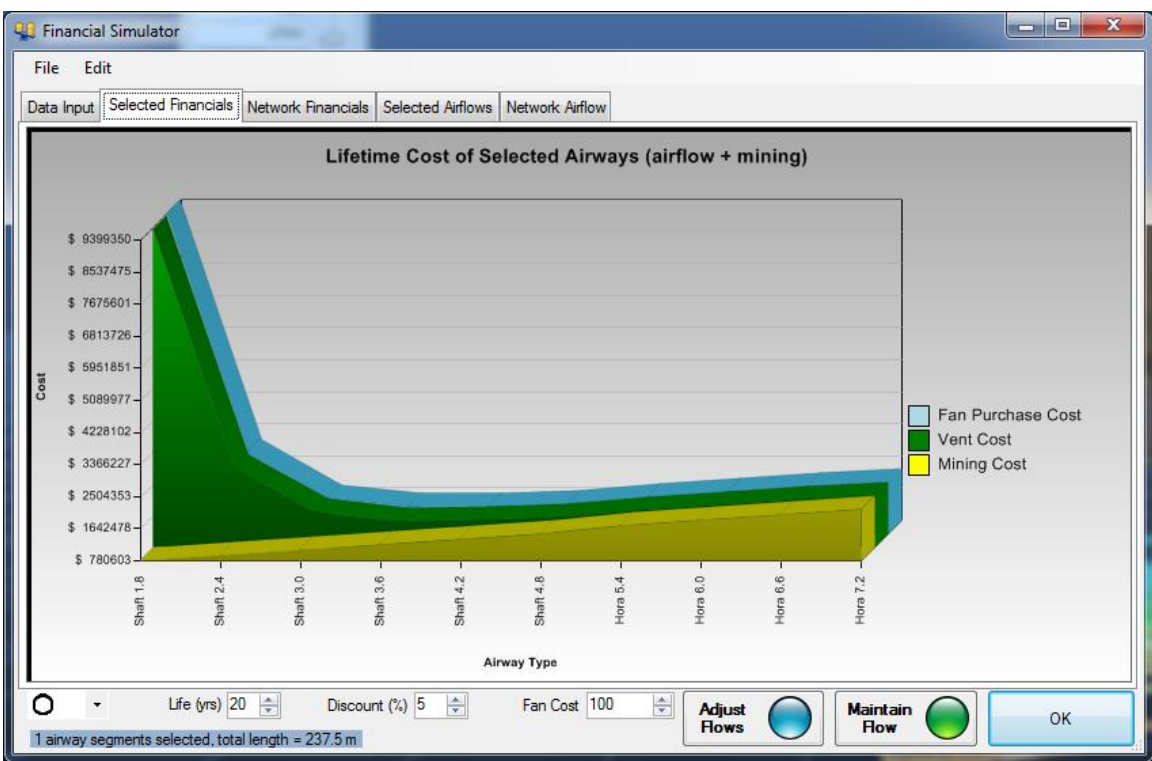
Financial Simulator

File Edit

Data Input | Selected Financials | Network Financials | Selected Airflows | Network Airflow

Lifetime Cost of Selected Airways (airflow + mining)

Cost

$ 9399350
$ 8537475
$ 7675601
$ 6813726
$ 5951851
$ 5089977
$ 4228102
$ 3366227
$ 2504353
$ 1642478
$ 780603

Shaft 1.8
Shaft 2.4
Shaft 3.0
Shaft 3.6
Shaft 4.2
Shaft 4.8
Hora 5.4
Hora 6.0
Hora 6.6
Hora 7.2

Airway Type

Fan Purchase Cost
Vent Cost
Mining Cost

Life (yrs) 20
Discount (%) 5
Fan Cost 100
Adjust Flows
Maintain Flow
OK

1 airway segments selected, total length = 237.5 m